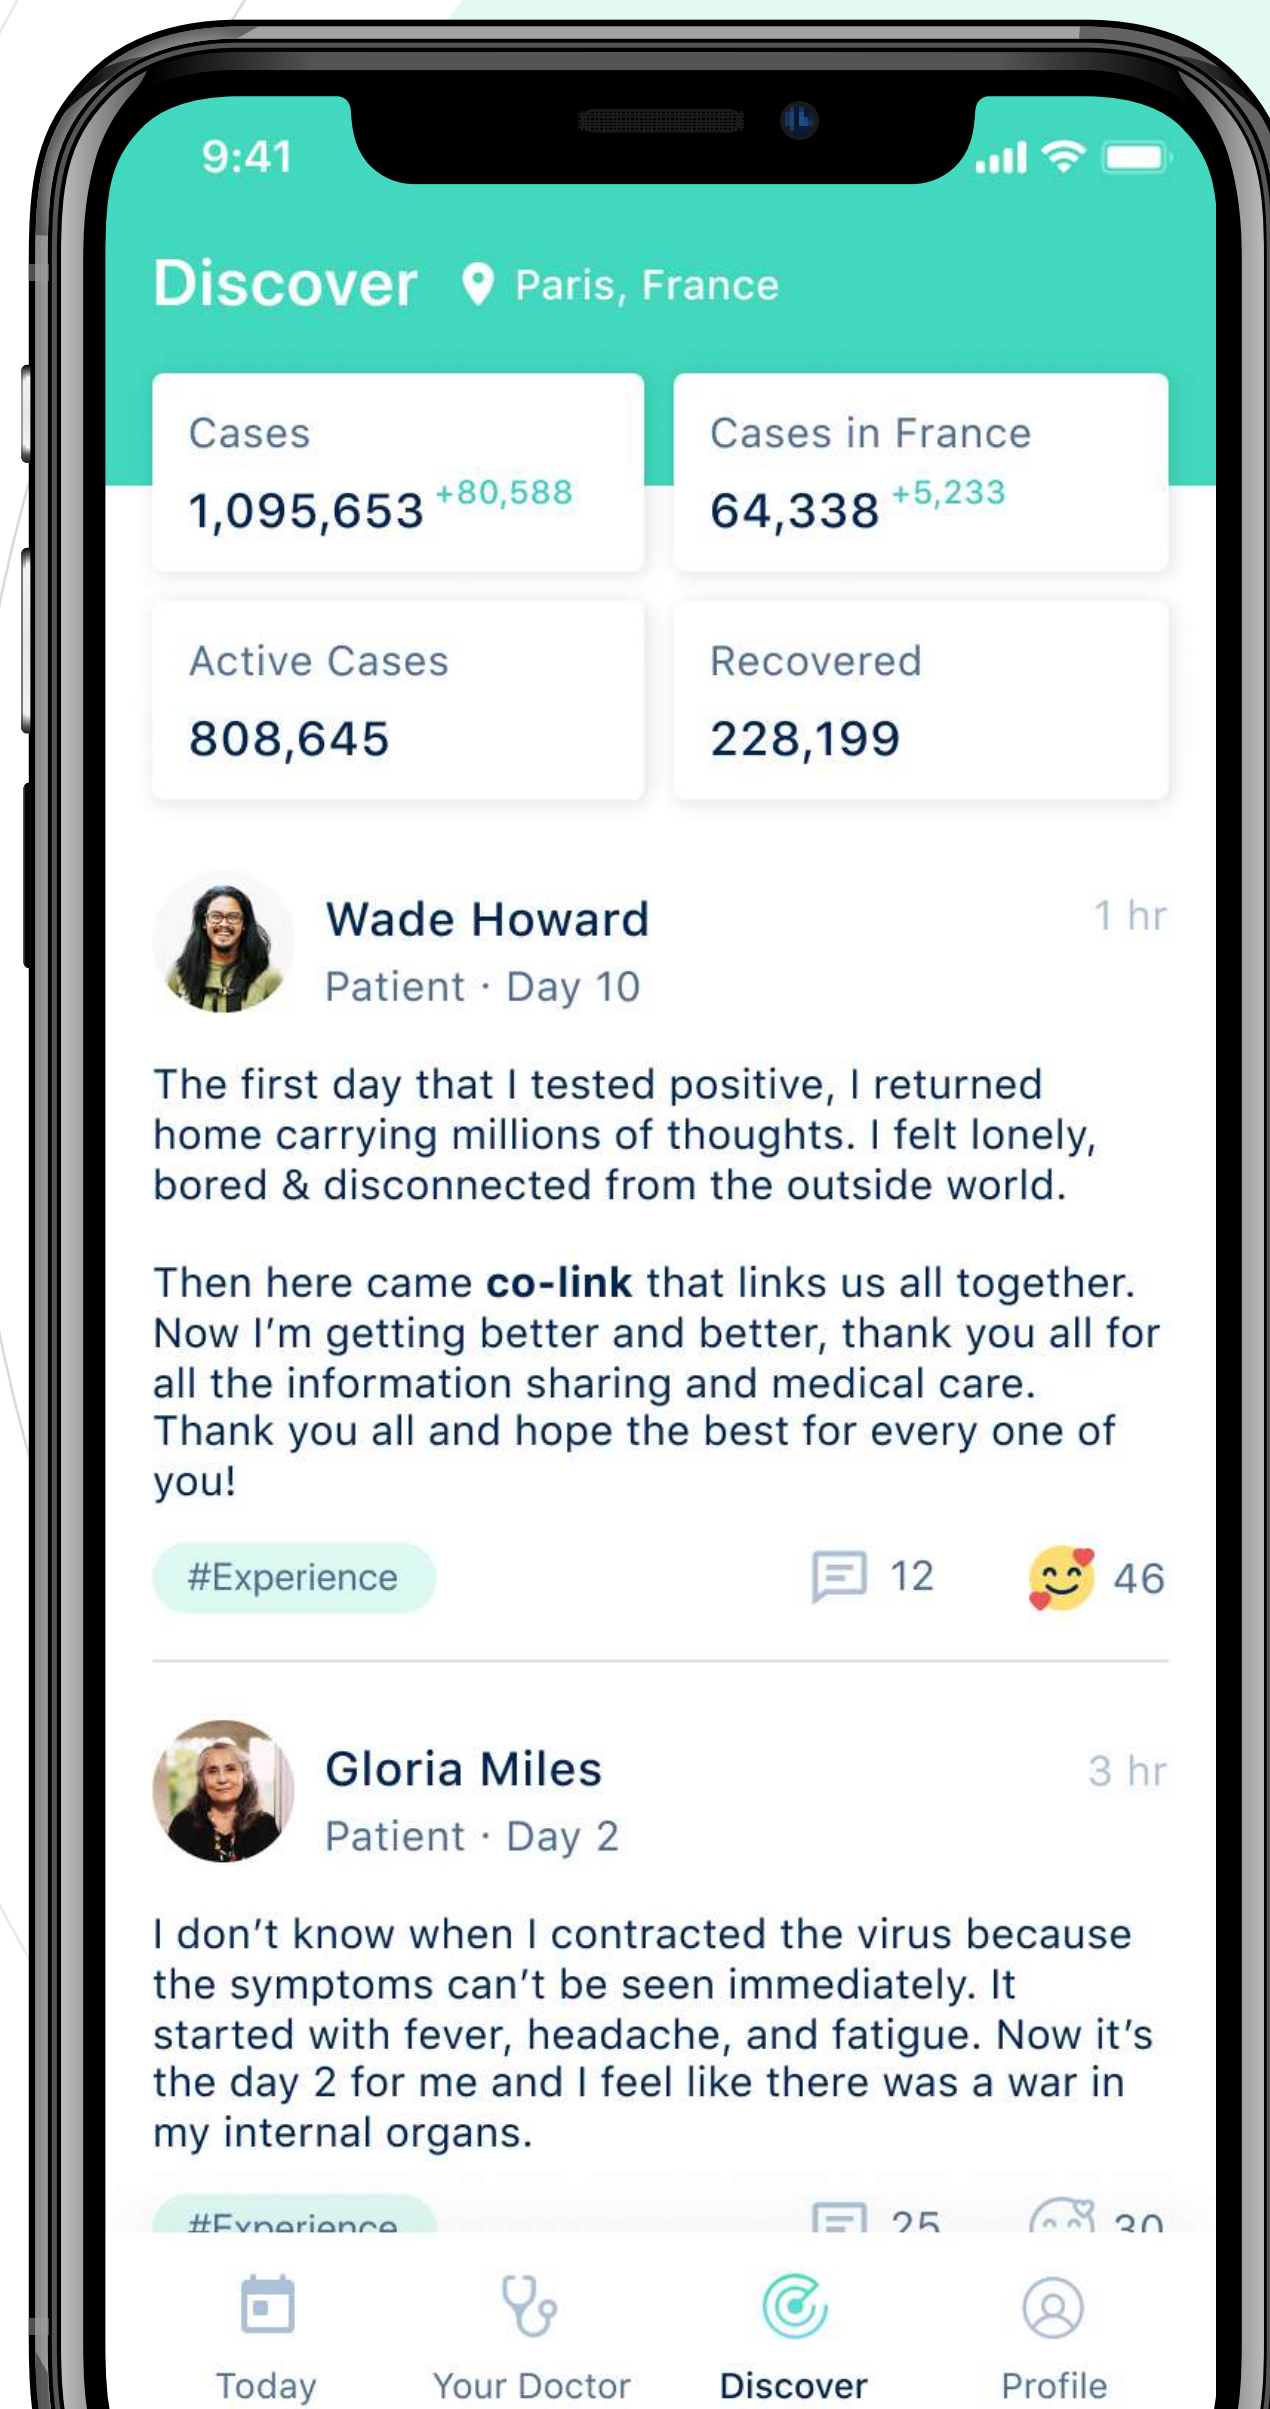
9:41

Discover Paris, France

Cases
1,095,653 +80,588

Cases in France
64,338 +5,233

Active Cases
808,645

Recovered
228,199

Wade Howard
Patient · Day 10
1 hr

The first day that I tested positive, I returned home carrying millions of thoughts. I felt lonely, bored & disconnected from the outside world.

Then here came **co-link** that links us all together. Now I'm getting better and better, thank you all for all the information sharing and medical care. Thank you all and hope the best for every one of you!

#Experience 12 46

Gloria Miles
Patient · Day 2
3 hr

I don't know when I contracted the virus because the symptoms can't be seen immediately. It started with fever, headache, and fatigue. Now it's the day 2 for me and I feel like there was a war in my internal organs.

#Experience 25 30

Today Your Doctor Discover Profile